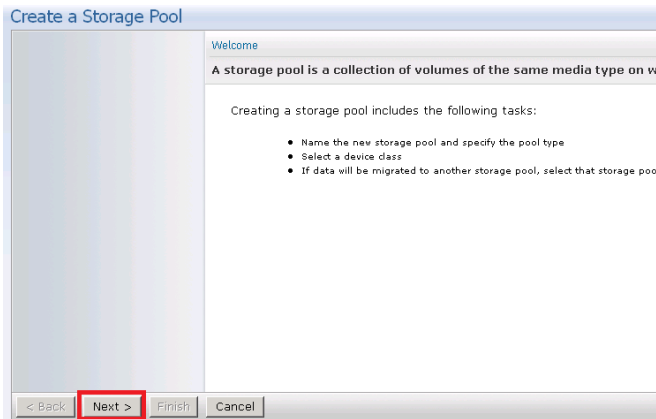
Create a Storage Pool

Welcome

A storage pool is a collection of volumes of the same media type on w

Creating a storage pool includes the following tasks:

- Name the new storage pool and specify the pool type
- Select a device class
- If data will be migrated to another storage pool, select that storage poo

< Back | Next > | Finish | Cancel